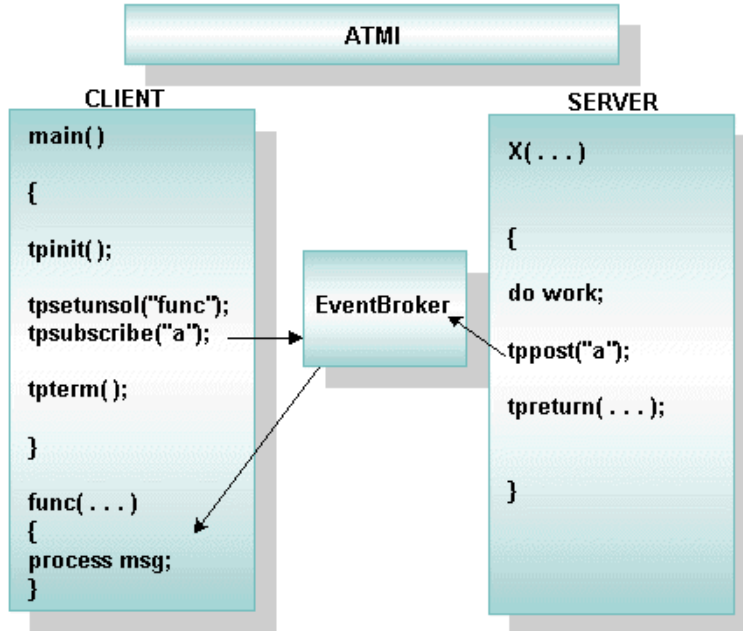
ATMI

CLIENT

main( )

{

tpinit( );

tpsetunsol("func");
tpsubscribe("a");

tpterm( );

}

func( . . . )
{
process msg;
}

EventBroker

SERVER

X( . . . )

{

do work;

tppost("a");

tpreturn( . . . );

}